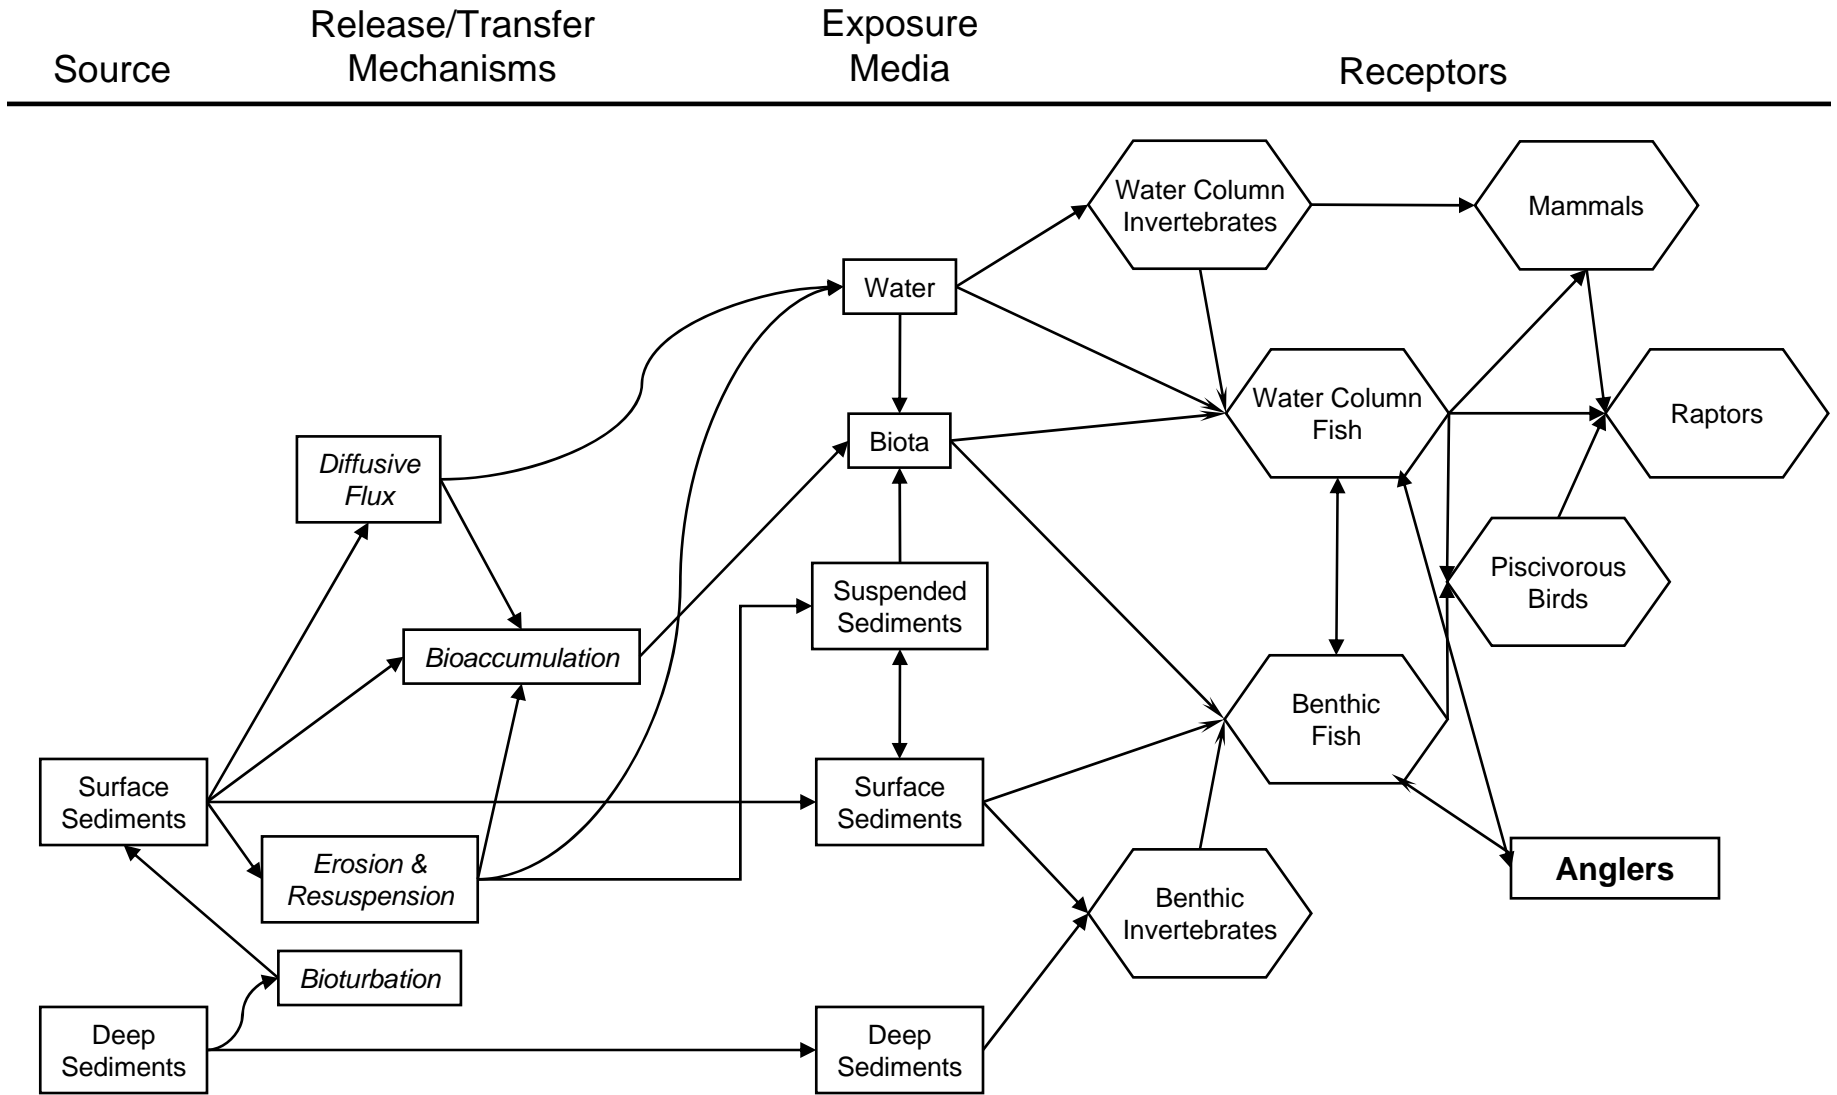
Source

Release/Transfer Mechanisms

Exposure Media

Receptors

Water Column Invertebrates

Mammals

Water

Water Column Fish

Raptors

Biota

Diffusive Flux

Piscivorous Birds

Suspended Sediments

Bioaccumulation

Benthic Fish

Surface Sediments

Surface Sediments

Erosion & Resuspension

Anglers

Benthic Invertebrates

Bioturbation

Deep Sediments

Deep Sediments